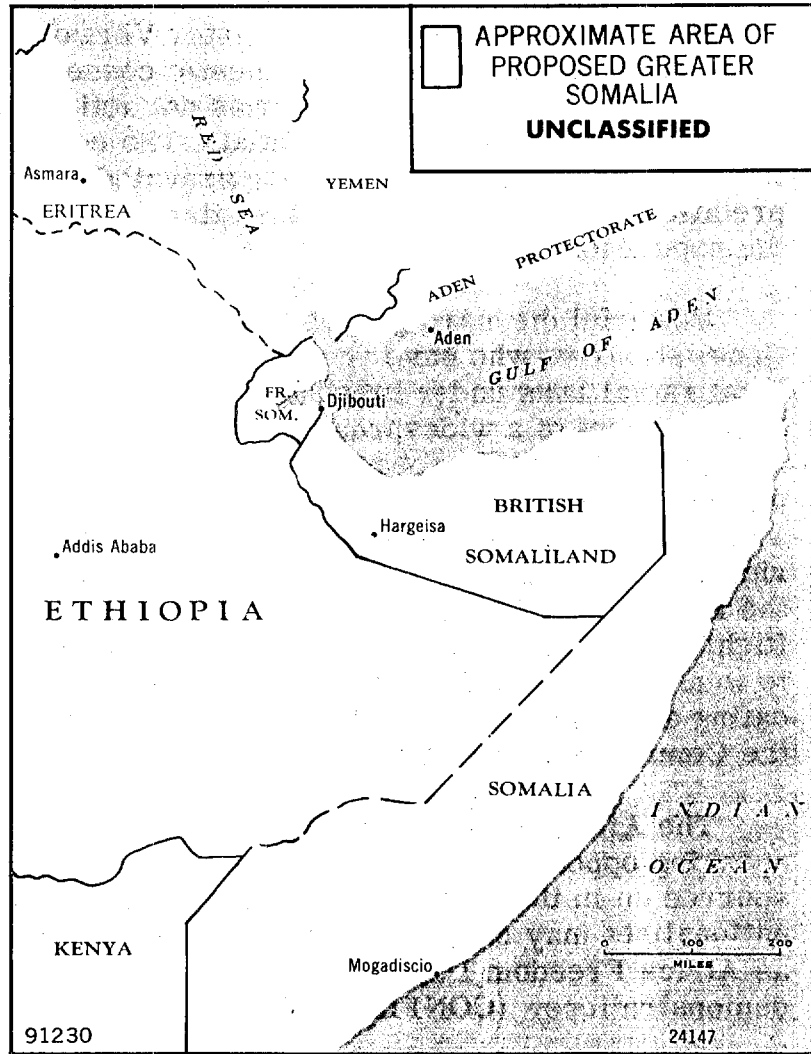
APPROXIMATE AREA OF PROPOSED GREATER SOMALIA
UNCLASSIFIED

Asmara
ERITREA
RED SEA
YEMEN
ADEN PROTECTORATE
Aden
GULF OF ADEN
FR. SOM.
Djibouti
BRITISH SOMALILAND
Hargeisa
Addis Ababa
ETHIOPIA
SOMALIA
INDIAN OCEAN
KENYA
Mogadiscio
0 100 200
MILES
91230
24147